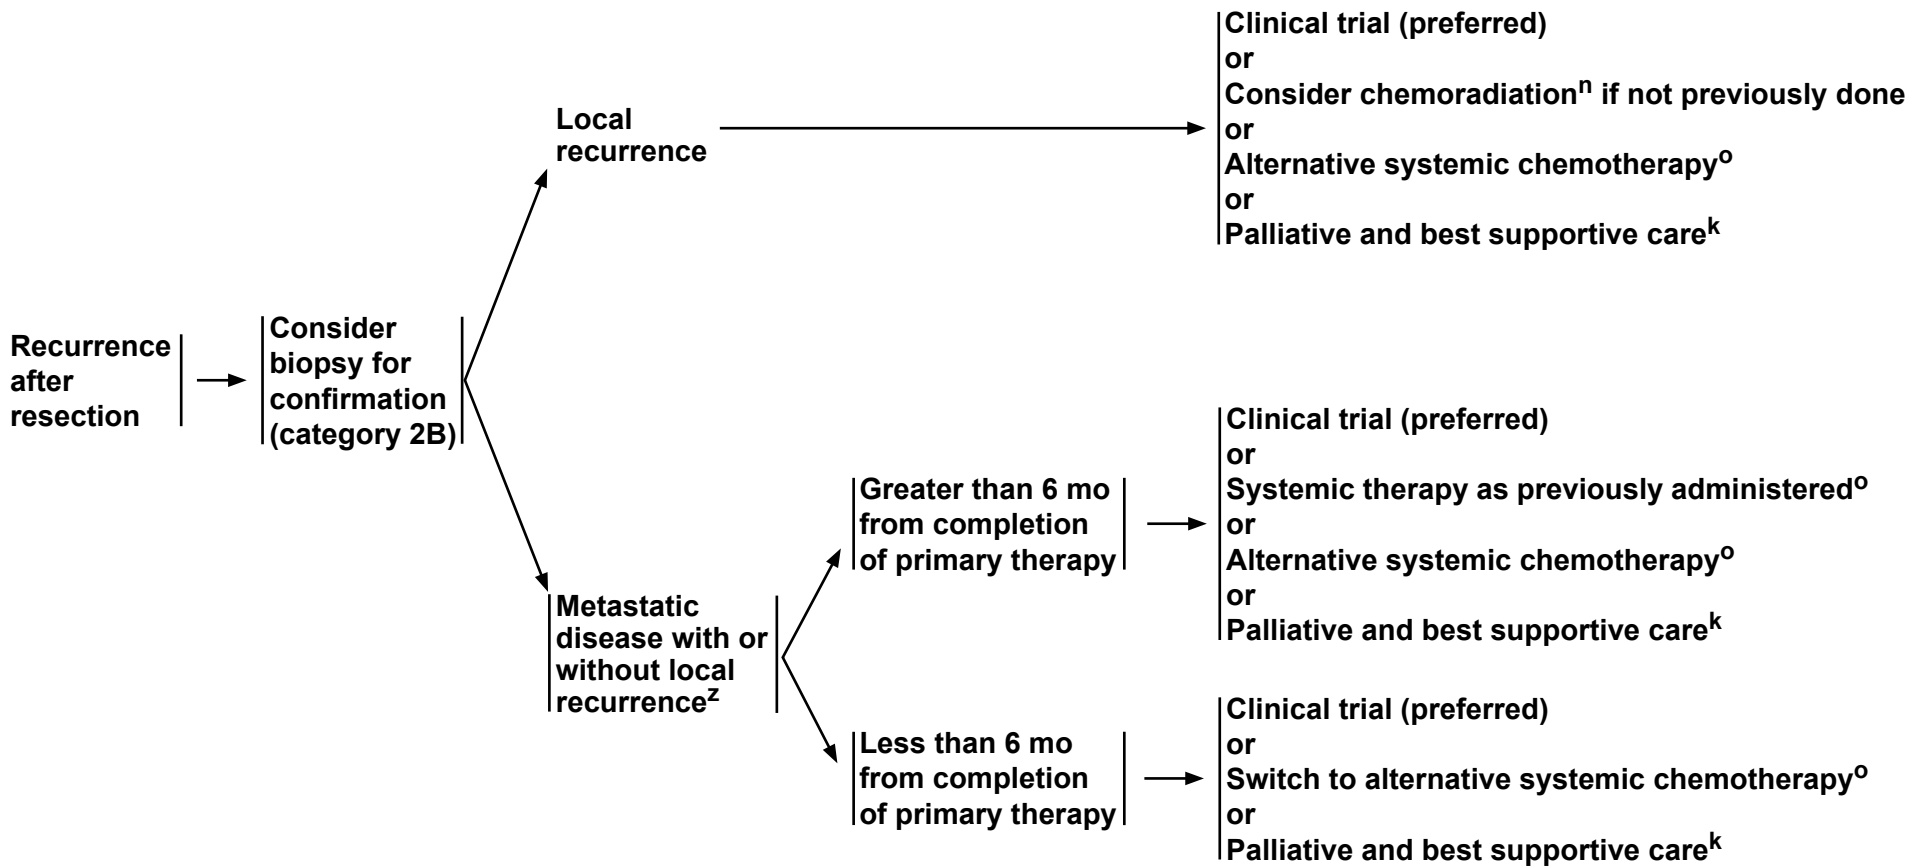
Recurrence after resection

Consider biopsy for confirmation (category 2B)

Local recurrence

Clinical trial (preferred)
or
Consider chemoradiation$^{n}$ if not previously done
or
Alternative systemic chemotherapy$^{o}$
or
Palliative and best supportive care$^{k}$

Metastatic disease with or without local recurrence$^{z}$

Greater than 6 mo from completion of primary therapy

Clinical trial (preferred)
or
Systemic therapy as previously administered$^{o}$
or
Alternative systemic chemotherapy$^{o}$
or
Palliative and best supportive care$^{k}$

Less than 6 mo from completion of primary therapy

Clinical trial (preferred)
or
Switch to alternative systemic chemotherapy$^{o}$
or
Palliative and best supportive care$^{k}$